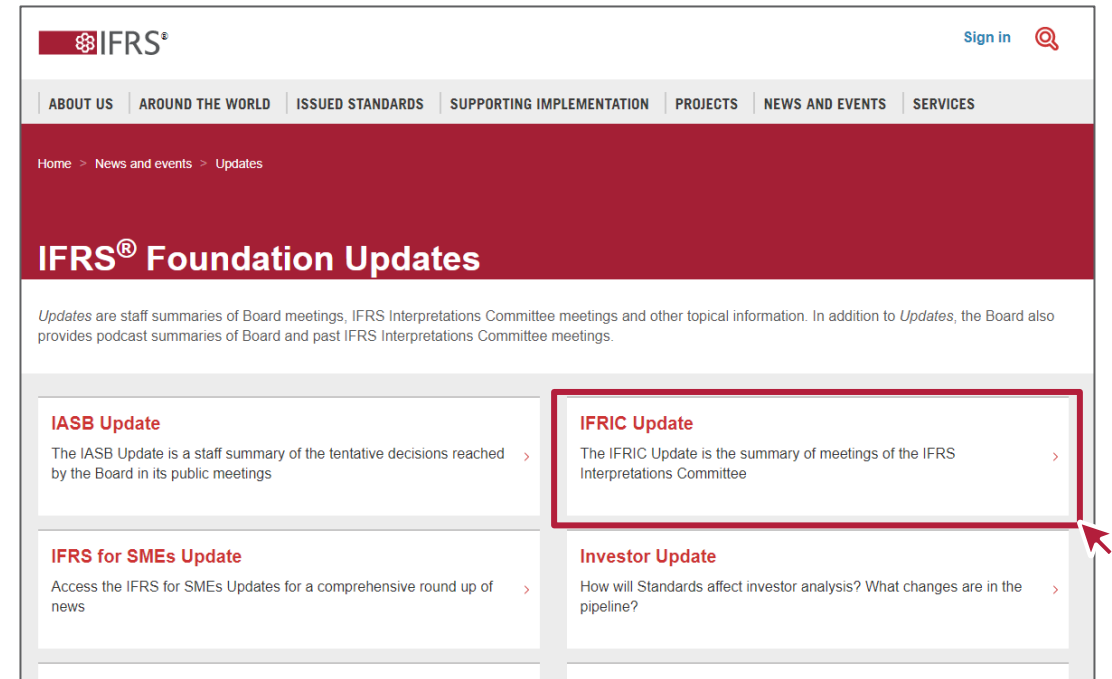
IFRS®

Sign in

ABOUT US | AROUND THE WORLD | ISSUED STANDARDS | SUPPORTING IMPLEMENTATION | PROJECTS | NEWS AND EVENTS | SERVICES

Home > News and events > Updates

IFRS® Foundation Updates

*Updates* are staff summaries of Board meetings, IFRS Interpretations Committee meetings and other topical information. In addition to *Updates*, the Board also provides podcast summaries of Board and past IFRS Interpretations Committee meetings.

IASB Update
The IASB Update is a staff summary of the tentative decisions reached by the Board in its public meetings ›

IFRIC Update
The IFRIC Update is the summary of meetings of the IFRS Interpretations Committee ›

IFRS for SMEs Update
Access the IFRS for SMEs Updates for a comprehensive round up of news ›

Investor Update
How will Standards affect investor analysis? What changes are in the pipeline? ›